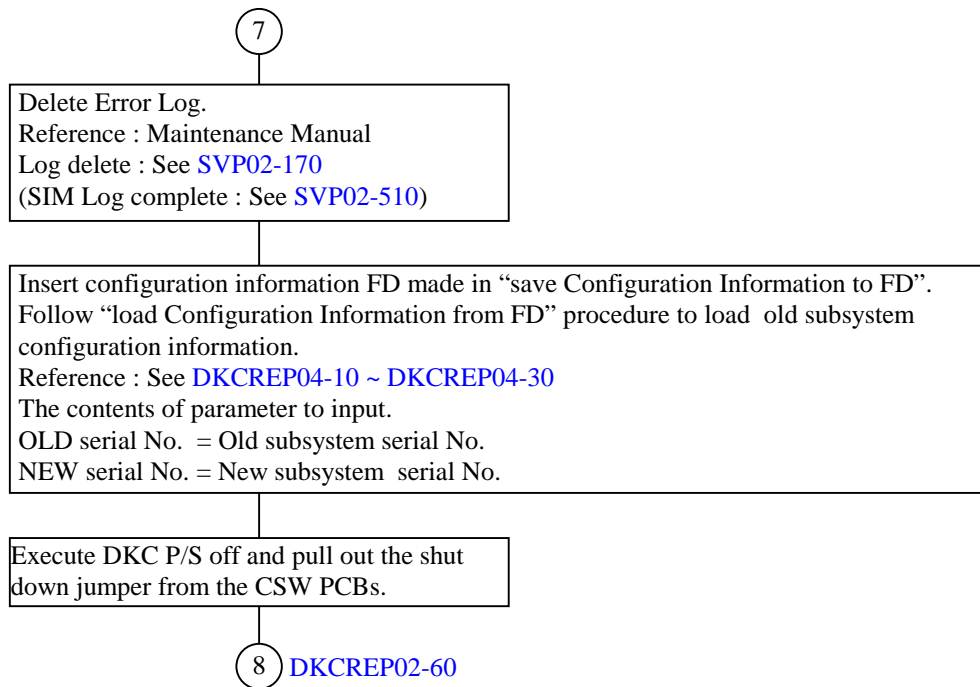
7

Delete Error Log.
Reference : Maintenance Manual
Log delete : See SVP02-170
(SIM Log complete : See SVP02-510)

Insert configuration information FD made in “save Configuration Information to FD”.
Follow “load Configuration Information from FD” procedure to load old subsystem configuration information.
Reference : See DKCREP04-10 ~ DKCREP04-30
The contents of parameter to input.
OLD serial No. = Old subsystem serial No.
NEW serial No. = New subsystem serial No.

Execute DKC P/S off and pull out the shut down jumper from the CSW PCBs.

8 DKCREP02-60